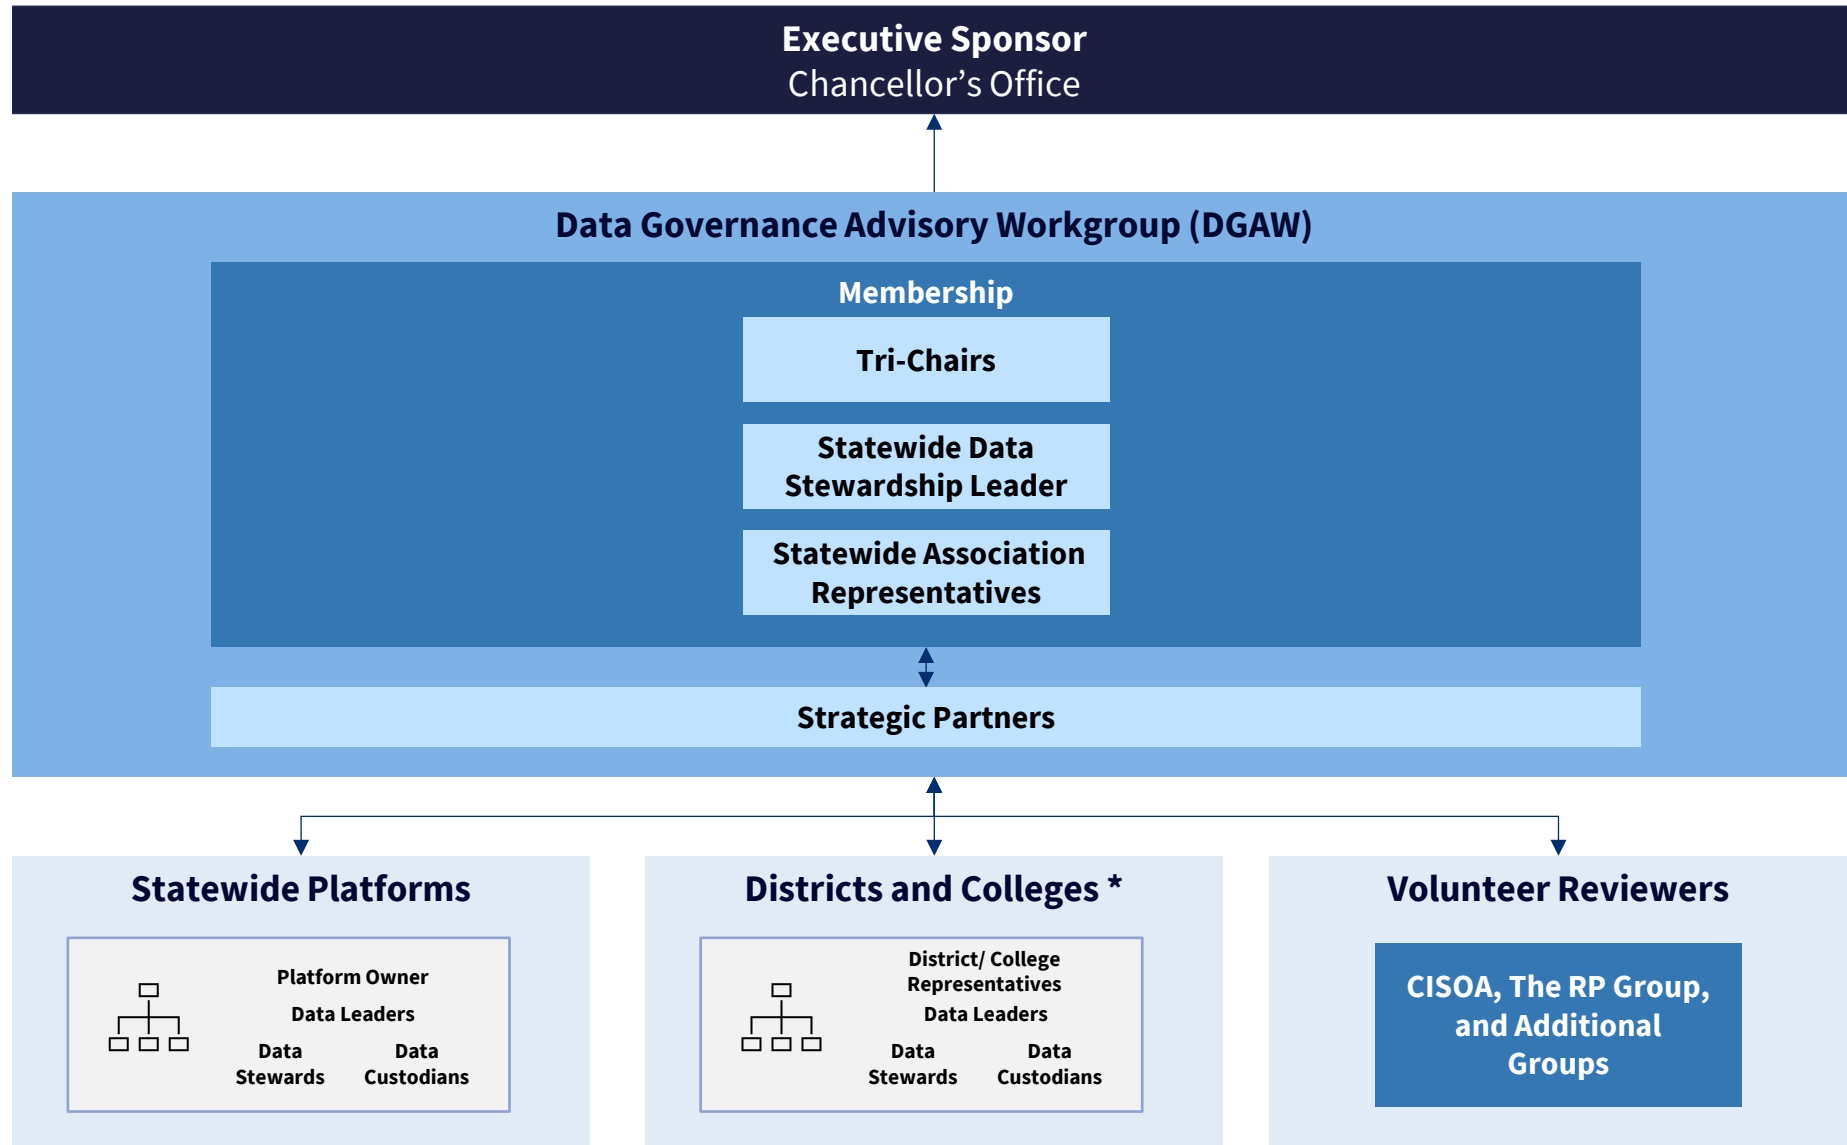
Executive Sponsor
Chancellor’s Office

Data Governance Advisory Workgroup (DGAW)

Membership

Tri-Chairs

Statewide Data Stewardship Leader

Statewide Association Representatives

Strategic Partners

Statewide Platforms

Platform Owner
Data Leaders
Data Stewards
Data Custodians

Districts and Colleges *

District/ College Representatives
Data Leaders
Data Stewards
Data Custodians

Volunteer Reviewers

CISOA, The RP Group, and Additional Groups